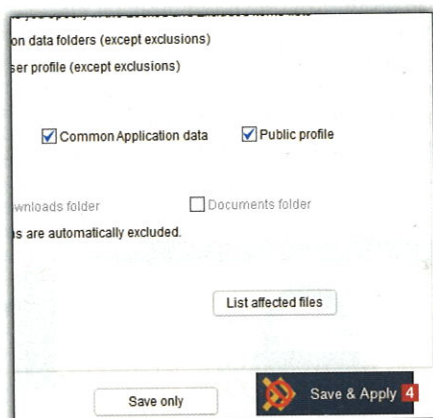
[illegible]
on data folders (except exclusions)
ser profile (except exclusions)

Common Application data
Public profile

wnloads folder
Documents folder
s are automatically excluded.

List affected files

Save only
Save & Apply 4